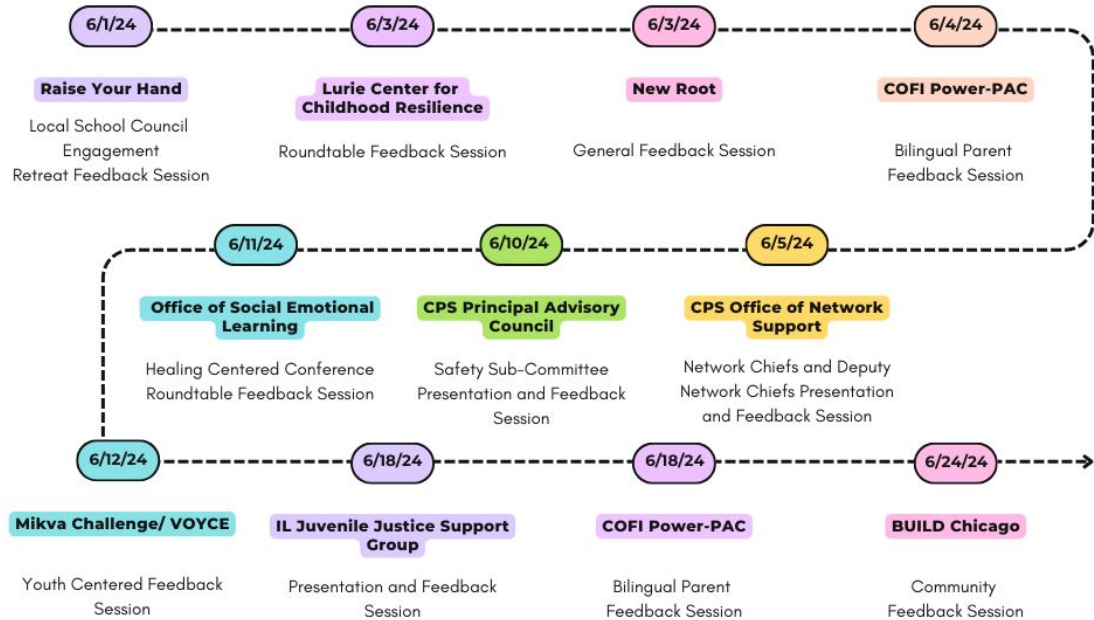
6/1/24

Raise Your Hand

Local School Council Engagement Retreat Feedback Session

6/3/24

Lurie Center for Childhood Resilience

Roundtable Feedback Session

6/3/24

New Root

General Feedback Session

6/4/24

COFI Power-PAC

Bilingual Parent Feedback Session

6/5/24

CPS Office of Network Support

Network Chiefs and Deputy Network Chiefs Presentation and Feedback Session

6/10/24

CPS Principal Advisory Council

Safety Sub-Committee Presentation and Feedback Session

6/11/24

Office of Social Emotional Learning

Healing Centered Conference Roundtable Feedback Session

6/12/24

Mikva Challenge/ VOYCE

Youth Centered Feedback Session

6/18/24

IL Juvenile Justice Support Group

Presentation and Feedback Session

6/18/24

COFI Power-PAC

Bilingual Parent Feedback Session

6/24/24

BUILD Chicago

Community Feedback Session